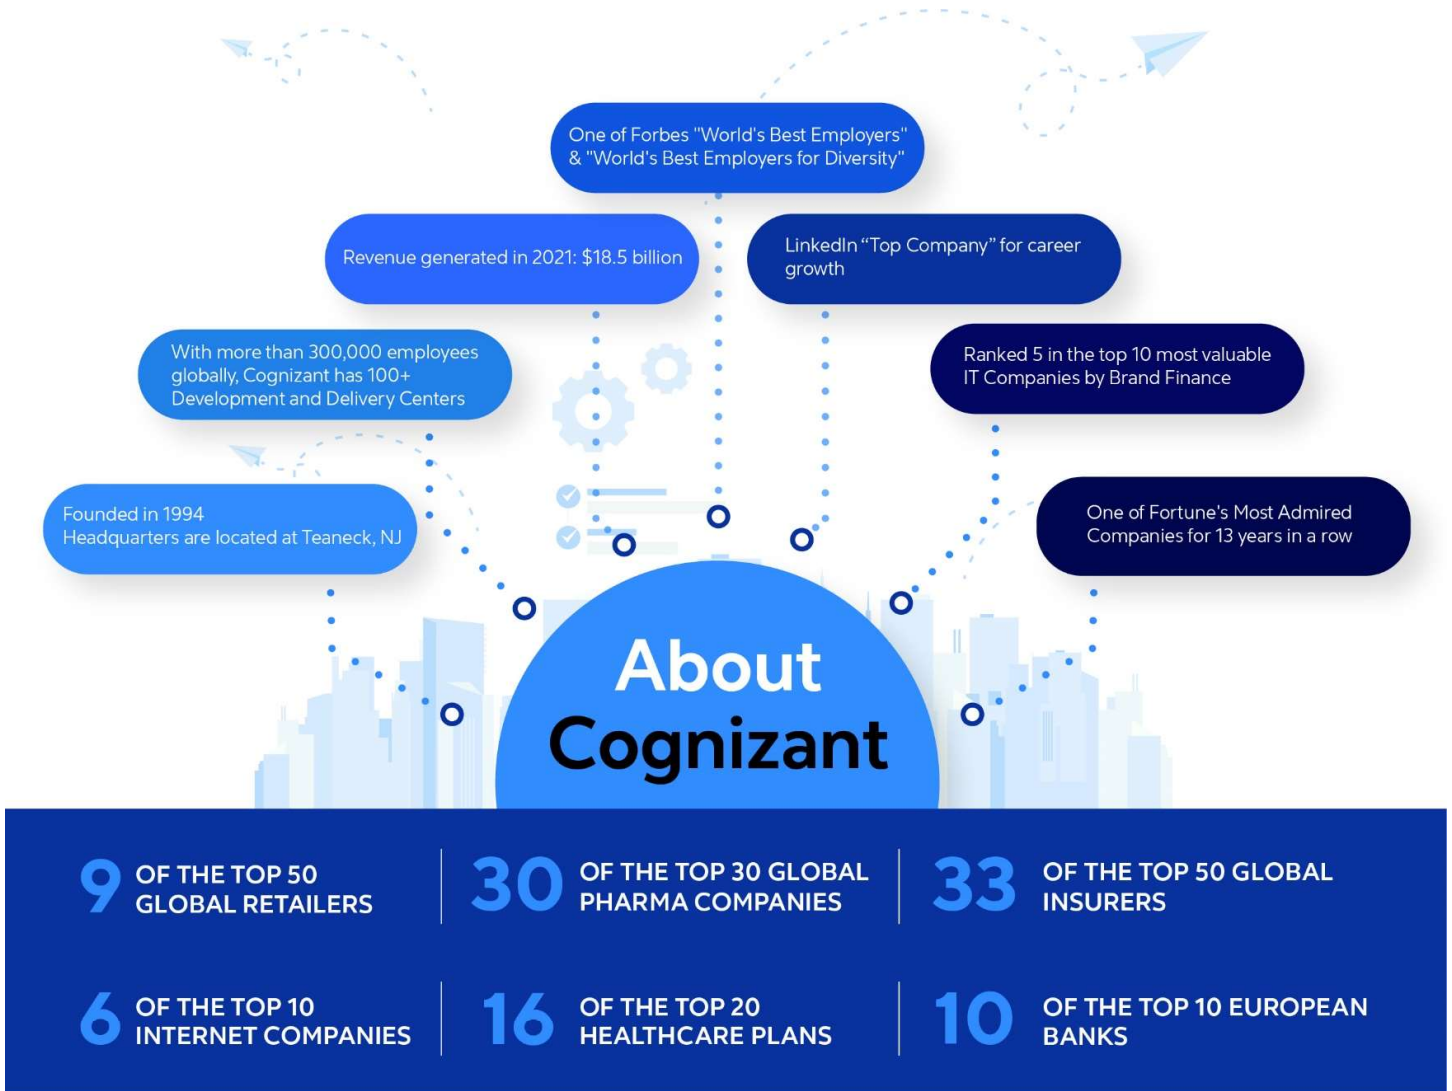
One of Forbes "World's Best Employers" & "World's Best Employers for Diversity"

Revenue generated in 2021: $18.5 billion

LinkedIn "Top Company" for career growth

With more than 300,000 employees globally, Cognizant has 100+ Development and Delivery Centers

Ranked 5 in the top 10 most valuable IT Companies by Brand Finance

Founded in 1994
Headquarters are located at Teaneck, NJ

One of Fortune's Most Admired Companies for 13 years in a row

About Cognizant

9 OF THE TOP 50 GLOBAL RETAILERS

30 OF THE TOP 30 GLOBAL PHARMA COMPANIES

33 OF THE TOP 50 GLOBAL INSURERS

6 OF THE TOP 10 INTERNET COMPANIES

16 OF THE TOP 20 HEALTHCARE PLANS

10 OF THE TOP 10 EUROPEAN BANKS